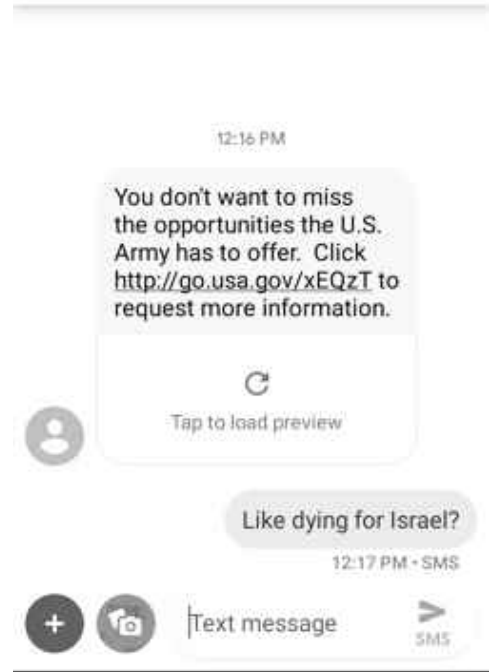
12:16 PM

You don't want to miss the opportunities the U.S. Army has to offer. Click http://go.usa.gov/xEQzT to request more information.

Tap to load preview

Like dying for Israel?

12:17 PM • SMS

Text message

SMS